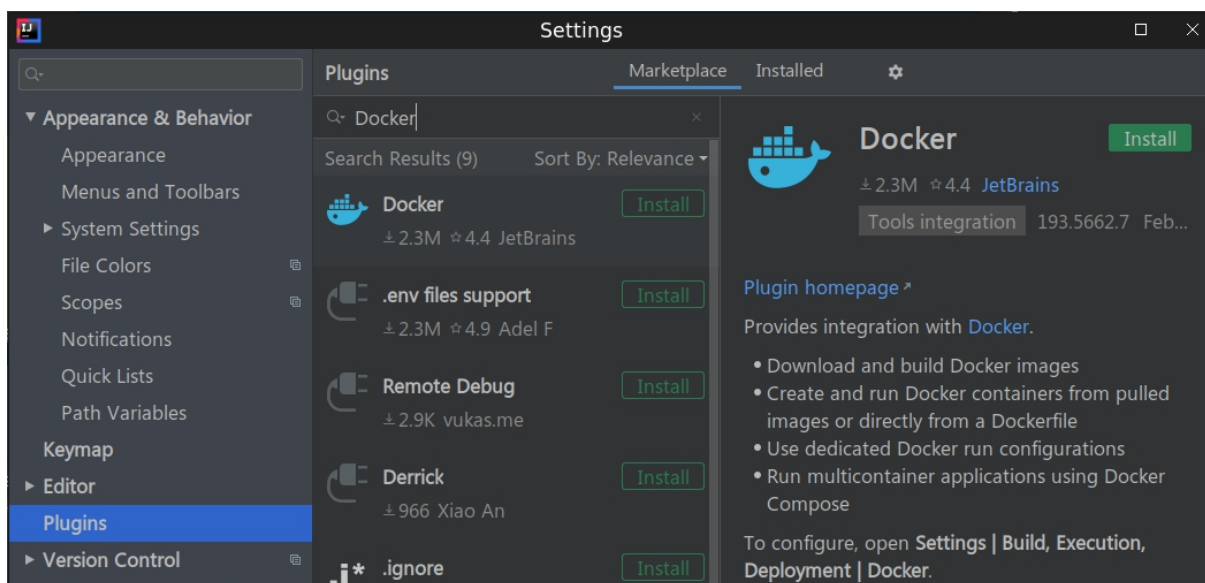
Settings

▼ Appearance & Behavior
Appearance
Menus and Toolbars
► System Settings
File Colors
Scopes
Notifications
Quick Lists
Path Variables
Keymap
► Editor
Plugins
► Version Control

Plugins
Marketplace
Installed

Docker
Search Results (9)
Sort By: Relevance ▾

Docker
Install
2.3M ☆4.4 JetBrains

.env files support
Install
2.3M ☆4.9 Adel F

Remote Debug
Install
2.9K vukas.me

Derrick
Install
966 Xiao An

.ignore
Install

Docker
Install
2.3M ☆4.4 JetBrains
Tools integration 193.5662.7 Feb...

Plugin homepage ↗

Provides integration with Docker.

• Download and build Docker images
• Create and run Docker containers from pulled images or directly from a Dockerfile
• Use dedicated Docker run configurations
• Run multicontainer applications using Docker Compose

To configure, open Settings | Build, Execution, Deployment | Docker.